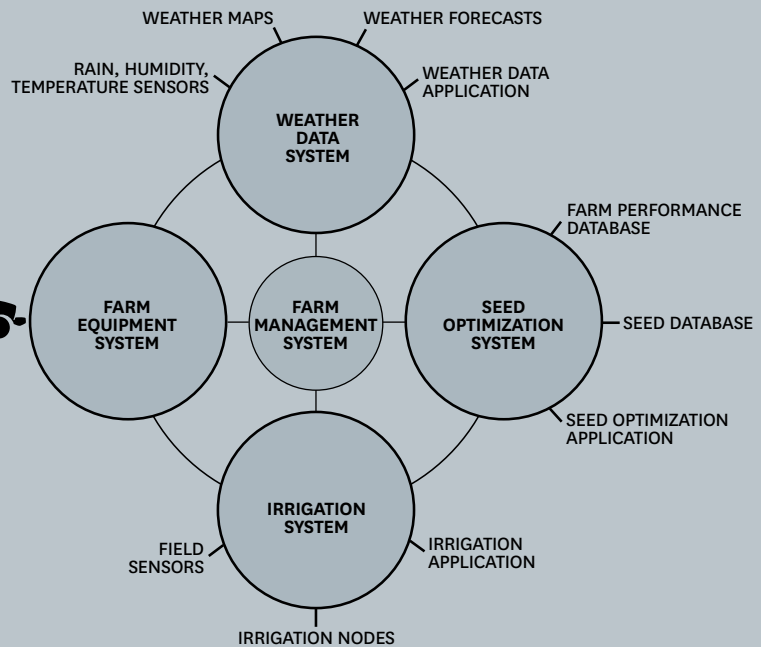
WEATHER MAPS

WEATHER FORECASTS

RAIN, HUMIDITY, TEMPERATURE SENSORS

WEATHER DATA APPLICATION

WEATHER DATA SYSTEM

FARM PERFORMANCE DATABASE

FARM EQUIPMENT SYSTEM

FARM MANAGEMENT SYSTEM

SEED OPTIMIZATION SYSTEM

SEED DATABASE

SEED OPTIMIZATION APPLICATION

IRRIGATION SYSTEM

FIELD SENSORS

IRRIGATION APPLICATION

IRRIGATION NODES